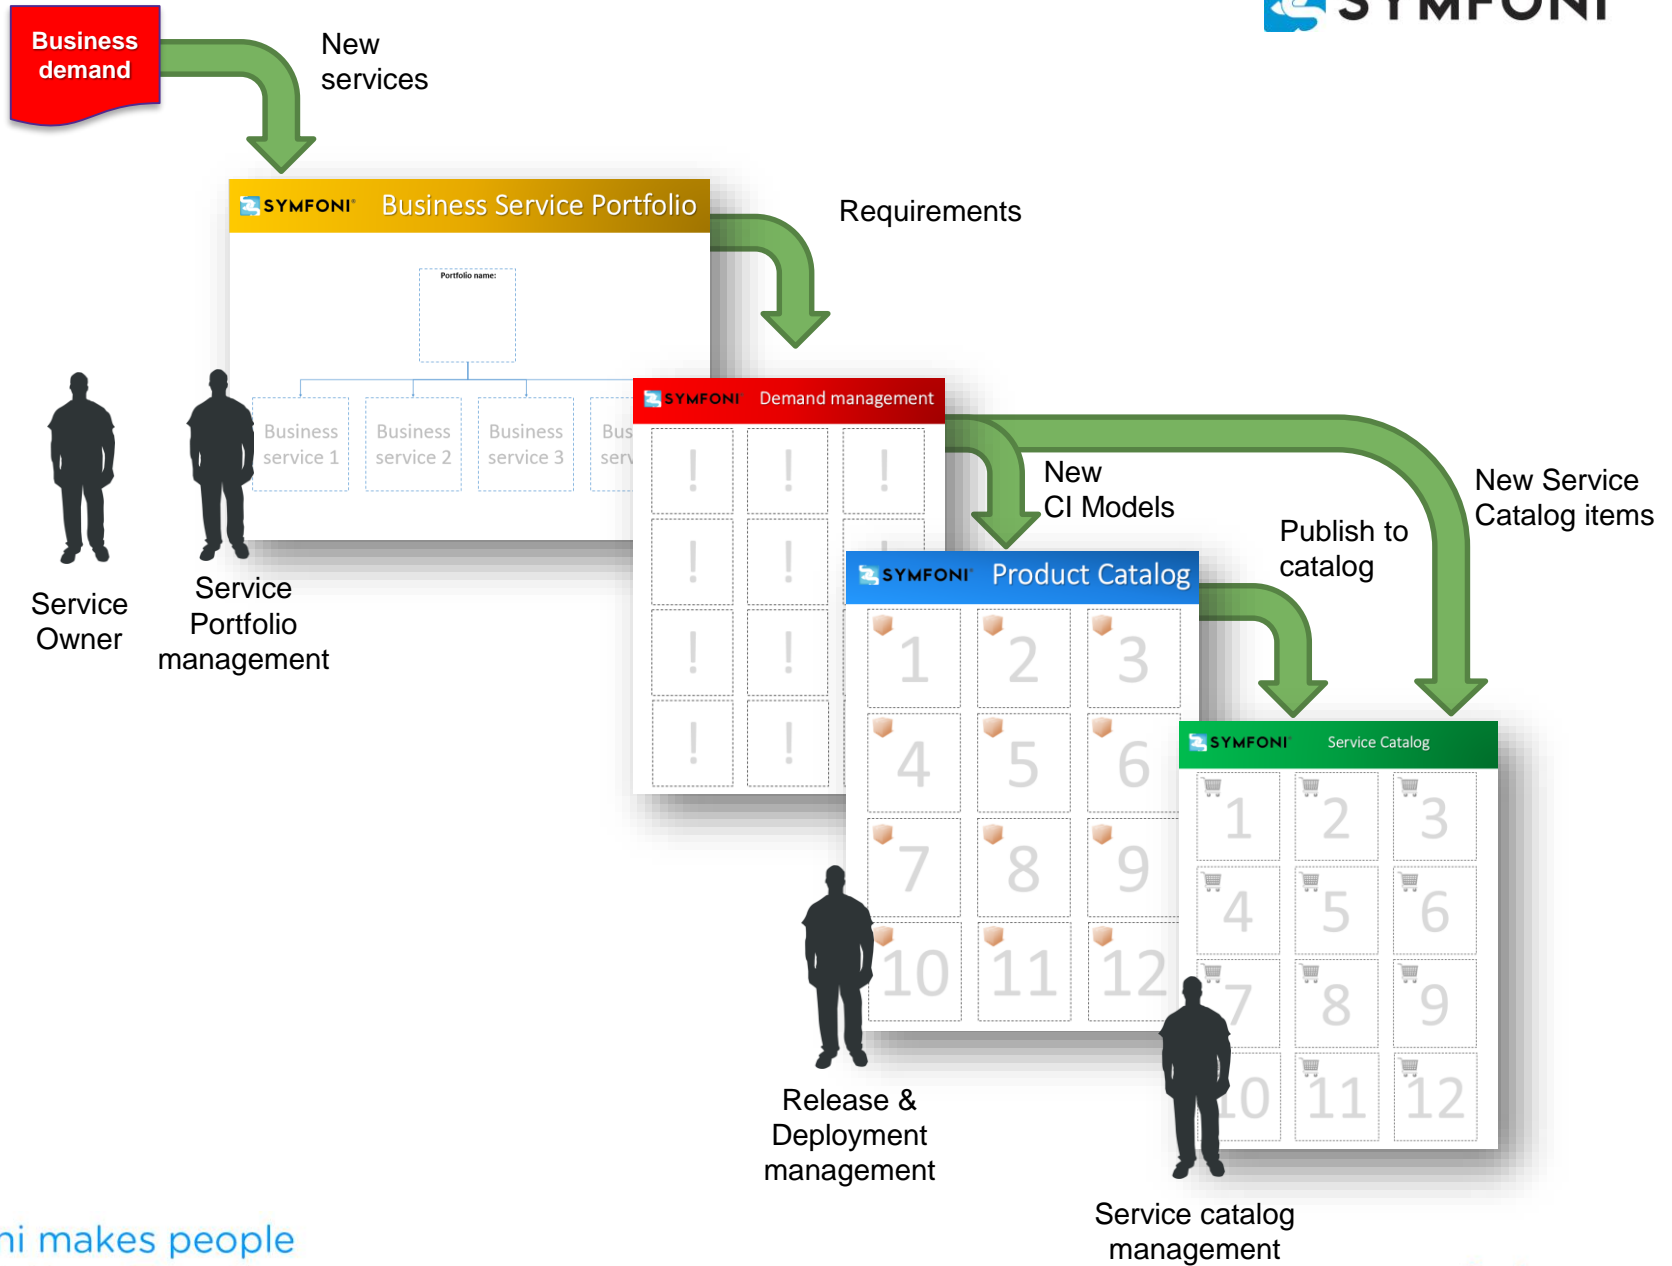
SYMFONI

Business demand

New services

SYMFONI Business Service Portfolio

Portfolio name:

Business service 1

Business service 2

Business service 3

Bus serv

Requirements

SYMFONI Demand management

!
!
!
!
!
!
!
!
!
!
!

New CI Models

SYMFONI Product Catalog

1
2
3
4
5
6
7
8
9
10
11
12

Publish to catalog

New Service Catalog items

SYMFONI Service Catalog

1
2
3
4
5
6
7
8
9
10
11
12

Service Owner

Service Portfolio management

Release & Deployment management

Service catalog management

ni makes people